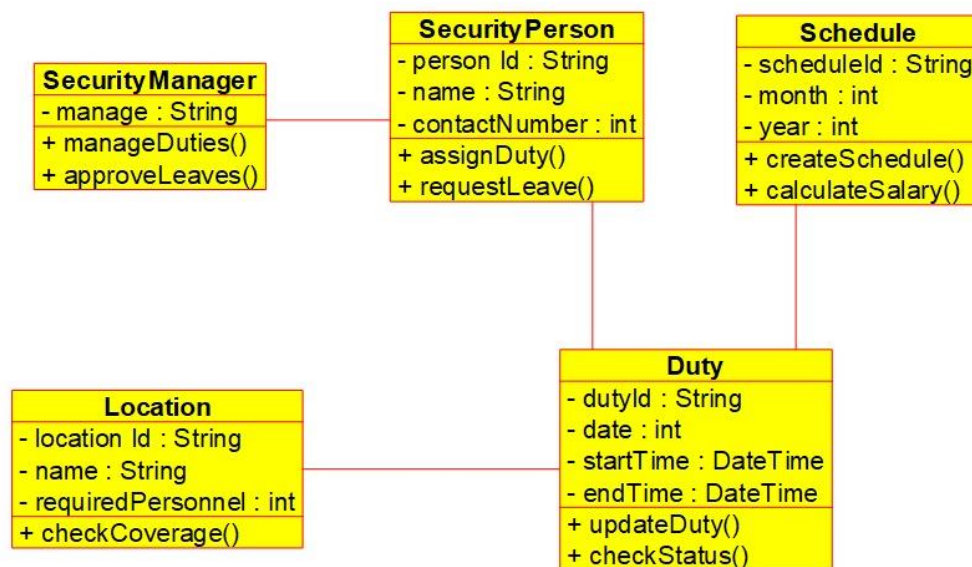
SecurityManager
- manage : String
+ manageDuties()
+ approveLeaves()

SecurityPerson
- person Id : String
- name : String
- contactNumber : int
+ assignDuty()
+ requestLeave()

Schedule
- scheduleId : String
- month : int
- year : int
+ createSchedule()
+ calculateSalary()

Location
- location Id : String
- name : String
- requiredPersonnel : int
+ checkCoverage()

Duty
- dutyId : String
- date : int
- startTime : DateTime
- endTime : DateTime
+ updateDuty()
+ checkStatus()